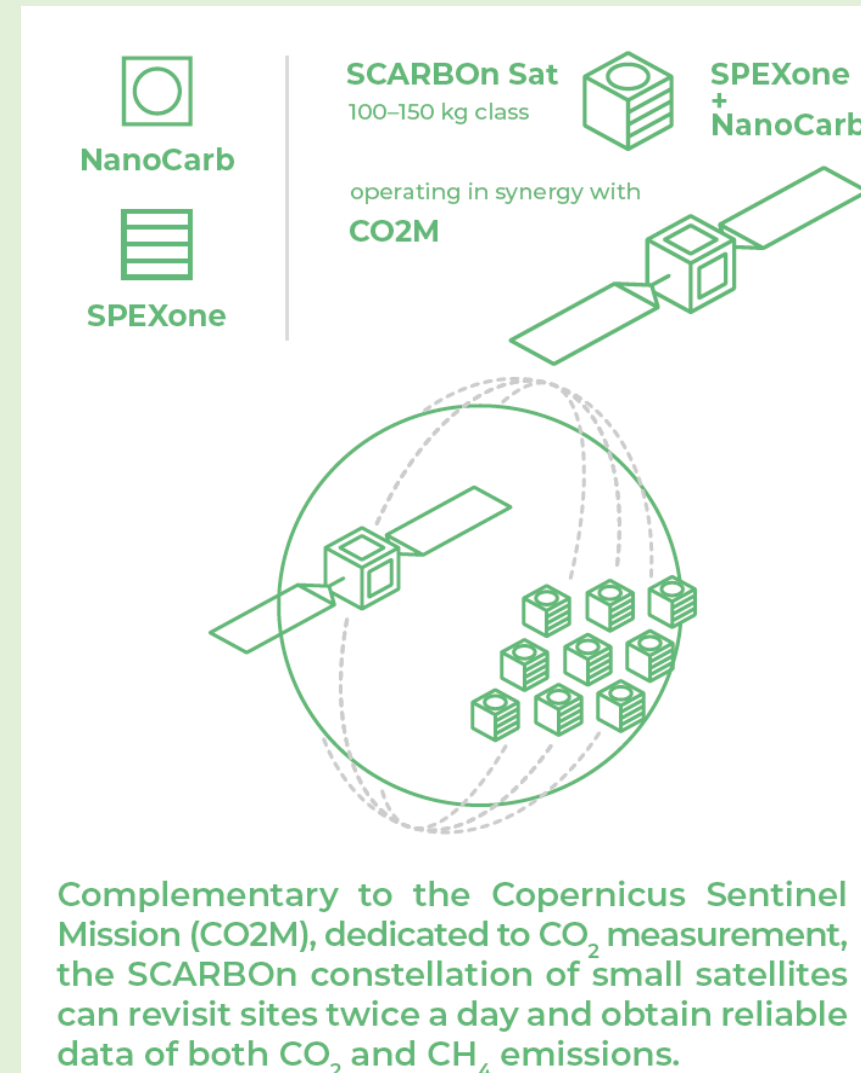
NanoCarb

SPEXone

SCARBOn Sat
100–150 kg class

SPEXone
+
NanoCarb

operating in synergy with
CO2M

Complementary to the Copernicus Sentinel Mission (CO2M), dedicated to $CO_2$ measurement, the SCARBOn constellation of small satellites can revisit sites twice a day and obtain reliable data of both $CO_2$ and $CH_4$ emissions.